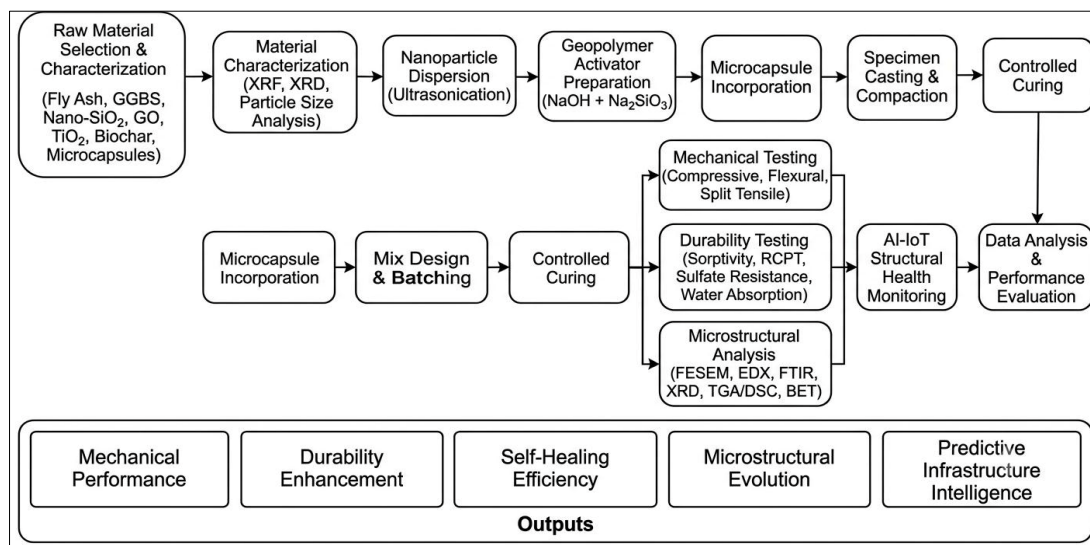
Raw Material Selection & Characterization

(Fly Ash, GGBS, Nano-$SiO_2$, GO, $TiO_2$, Biochar, Microcapsules)

Material Characterization (XRF, XRD, Particle Size Analysis)

Nanoparticle Dispersion (Ultrasonication)

Geopolymer Activator Preparation ($NaOH + Na_2SiO_3$)

Microcapsule Incorporation

Specimen Casting & Compaction

Controlled Curing

Microcapsule Incorporation

Mix Design & Batching

Controlled Curing

Mechanical Testing (Compressive, Flexural, Split Tensile)

Durability Testing (Sorptivity, RCPT, Sulfate Resistance, Water Absorption)

Microstructural Analysis (FESEM, EDX, FTIR, XRD, TGA/DSC, BET)

AI-IoT Structural Health Monitoring

Data Analysis & Performance Evaluation

Mechanical Performance

Durability Enhancement

Self-Healing Efficiency

Microstructural Evolution

Predictive Infrastructure Intelligence

Outputs